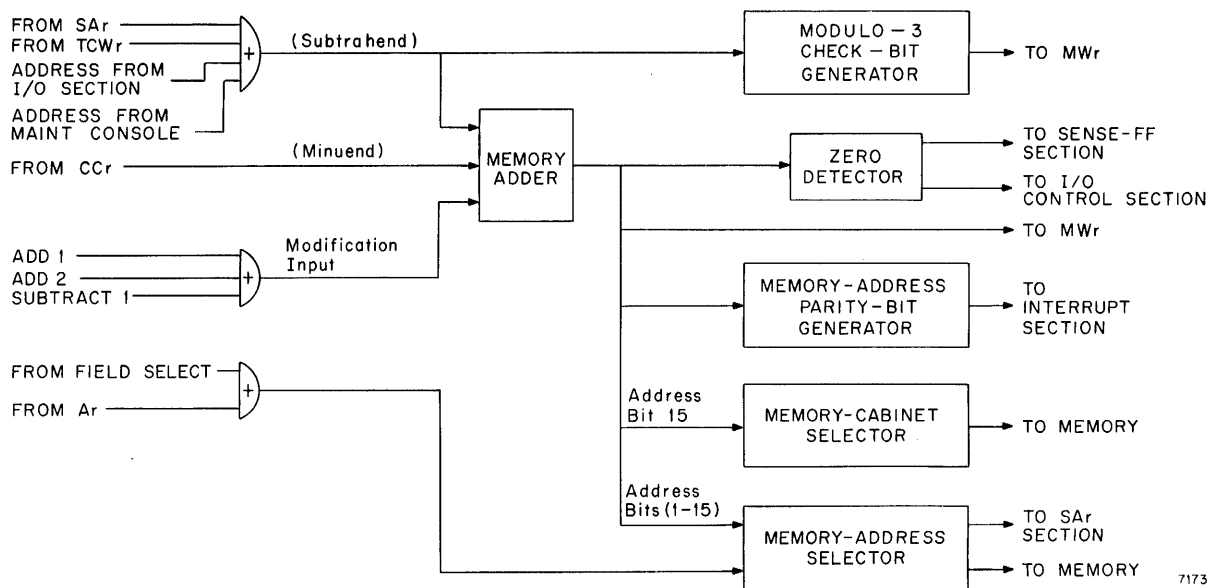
FROM SAr
FROM TCWr
ADDRESS FROM I/O SECTION
ADDRESS FROM MAINT CONSOLE
+
(Subtrahend)
MODULO – 3 CHECK – BIT GENERATOR
TO MWr
FROM CCr
(Minuend)
MEMORY ADDER
ZERO DETECTOR
TO SENSE-FF SECTION
TO I/O CONTROL SECTION
TO MWr
ADD 1
ADD 2
SUBTRACT 1
+
Modification Input
MEMORY-ADDRESS PARITY-BIT GENERATOR
TO INTERRUPT SECTION
FROM FIELD SELECT
FROM Ar
+
Address Bit 15
MEMORY-CABINET SELECTOR
TO MEMORY
Address Bits (1-15)
MEMORY-ADDRESS SELECTOR
TO SAr SECTION
TO MEMORY
7173